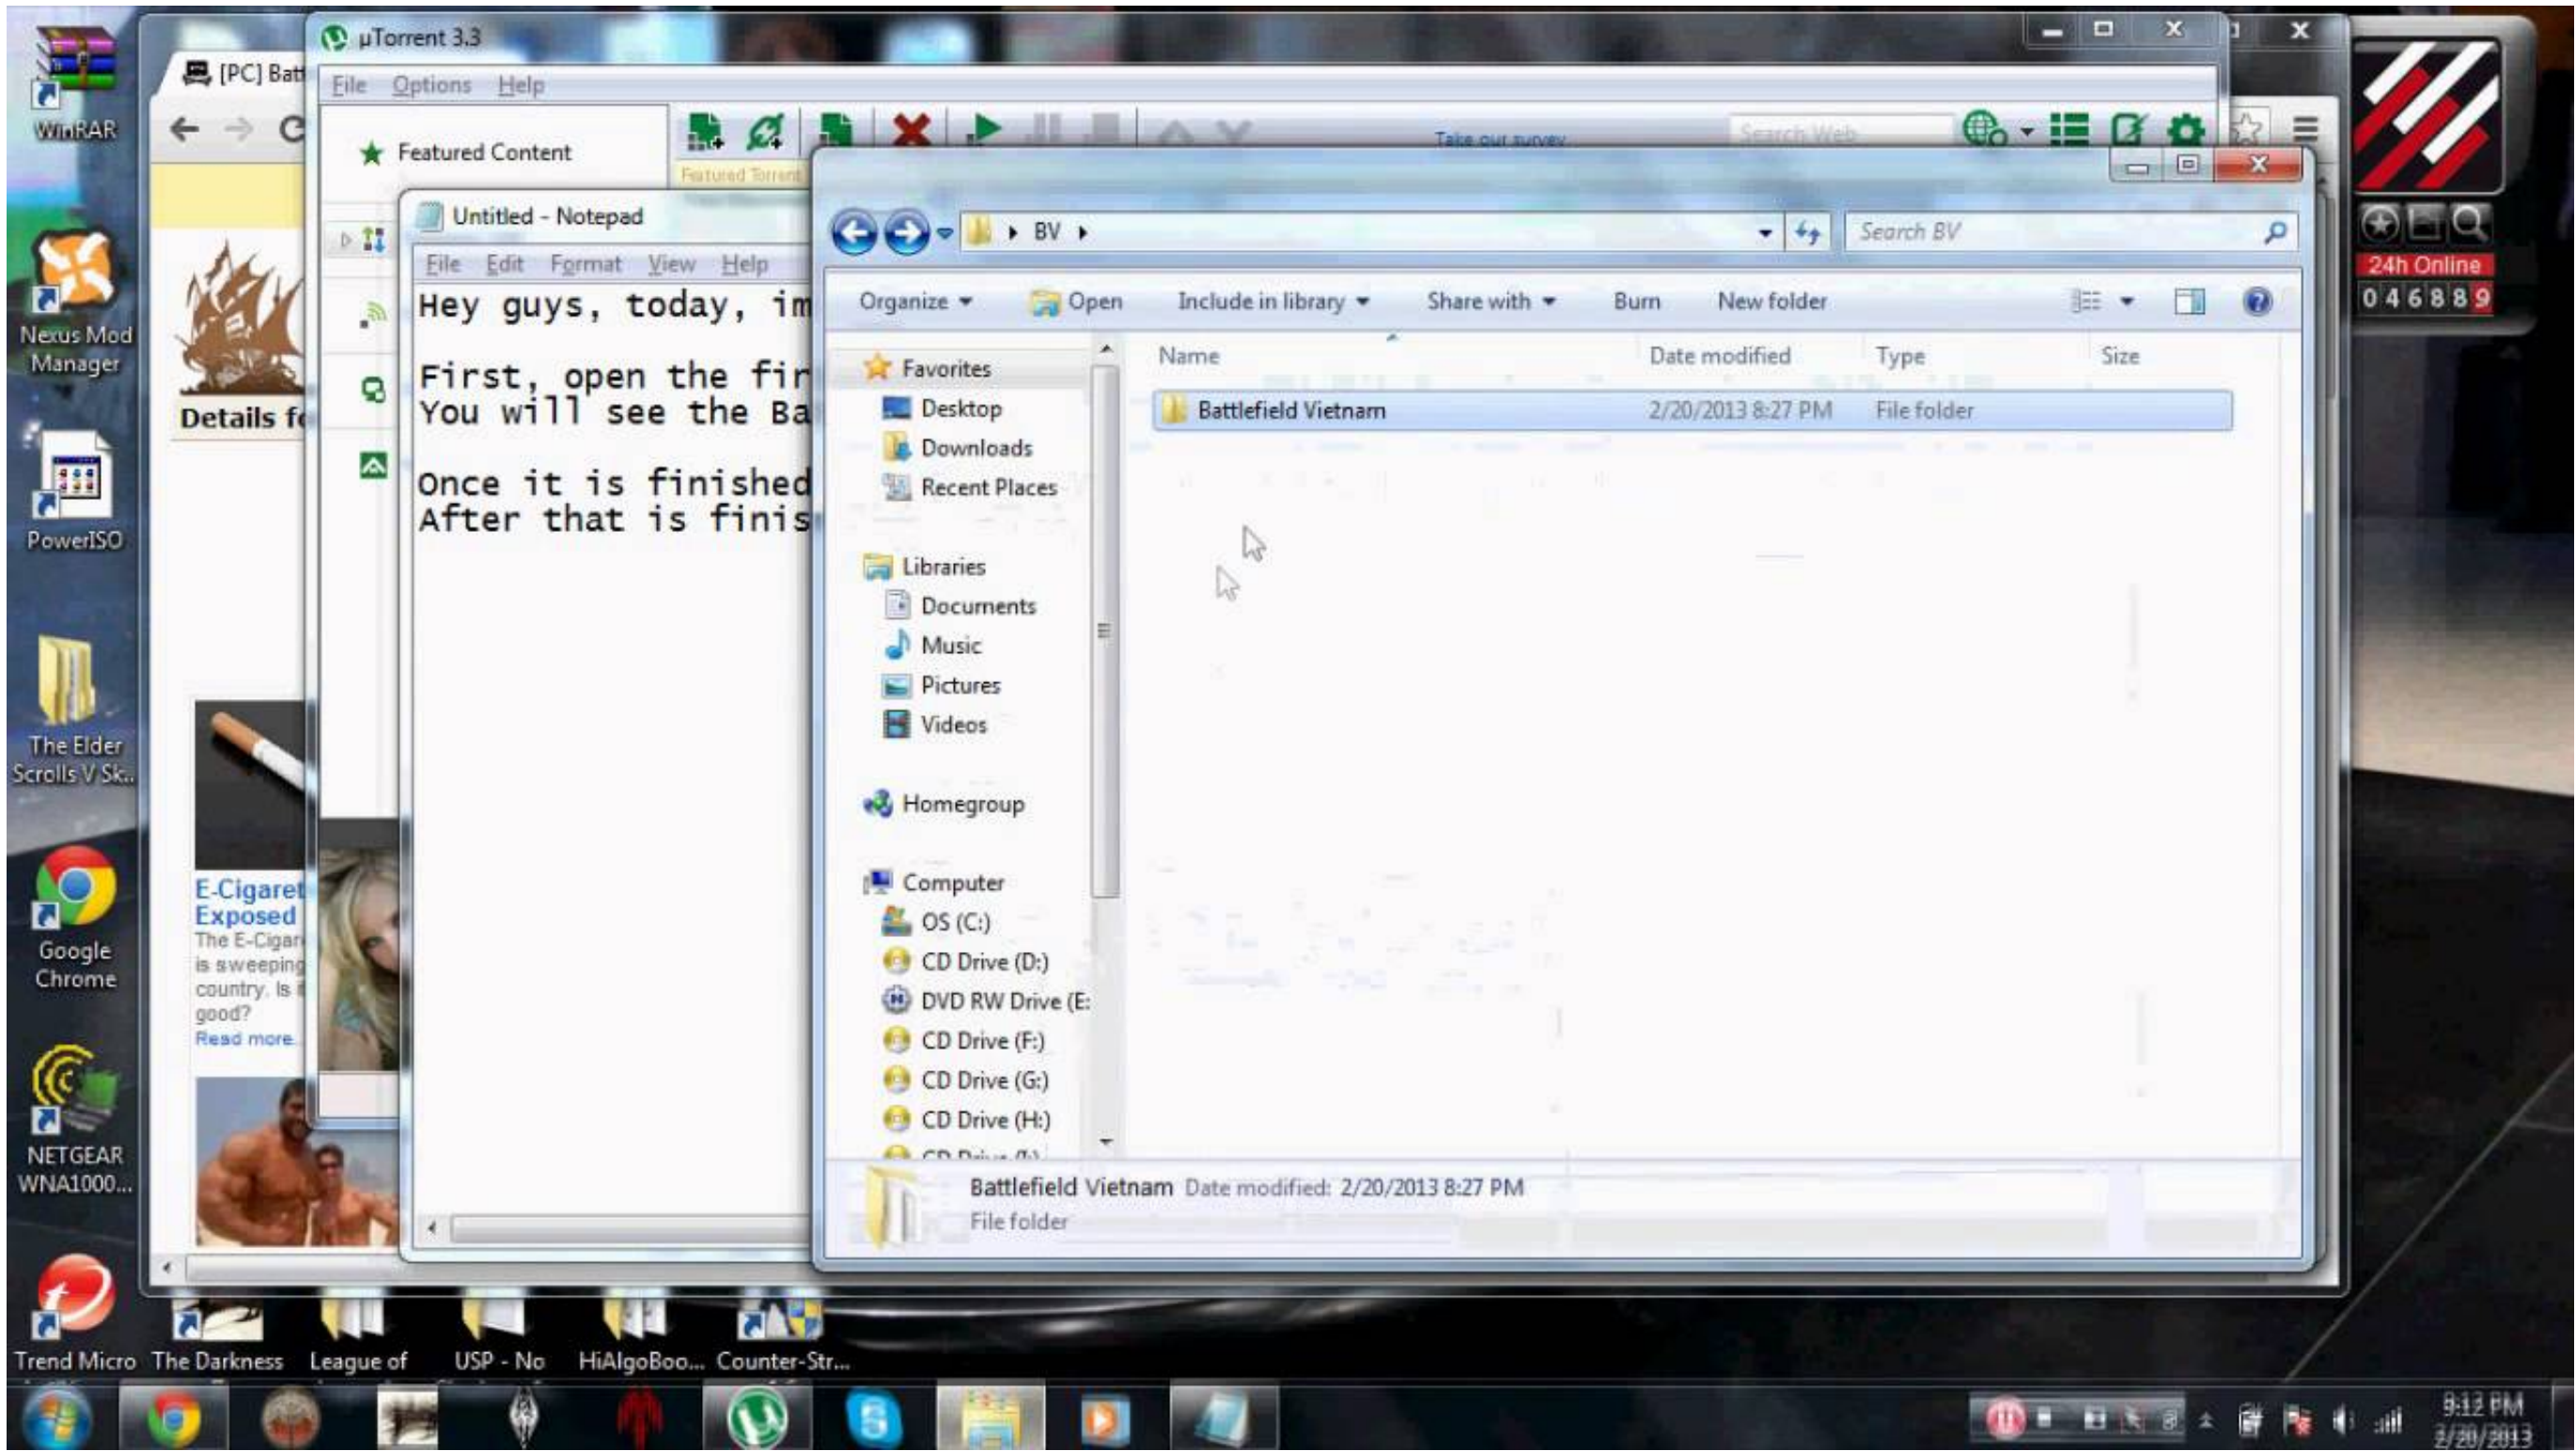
WinRAR

Nexus Mod Manager

PowerISO

The Elder Scrolls V Sk...

Google Chrome

NETGEAR WNA1000...

Trend Micro

The Darkness

League of

USP - No

HiAlgoBoo...

Counter-Str...

[PC] Batt

Details f

E-Cigaret Exposed

The E-Cigar is sweeping country. Is i good?

Read more

µTorrent 3.3

File Options Help

Featured Content

Featured Torrent

Take our survey

Search Web

Untitled - Notepad

File Edit Format View Help

Hey guys, today, im

First, open the fir
You will see the Ba

Once it is finished
After that is finis

BV

Search BV

Organize Open Include in library Share with Burn New folder

Favorites
Desktop
Downloads
Recent Places

Libraries
Documents
Music
Pictures
Videos

Homegroup

Computer
OS (C:)
CD Drive (D:)
DVD RW Drive (E:
CD Drive (F:)
CD Drive (G:)
CD Drive (H:)

| Name | Date modified | Type | Size |
|---|---|---|---|
| Battlefield Vietnam | 2/20/2013 8:27 PM | File folder | |

Battlefield Vietnam Date modified: 2/20/2013 8:27 PM
File folder

24h Online
046889

8:12 PM
3/20/2013